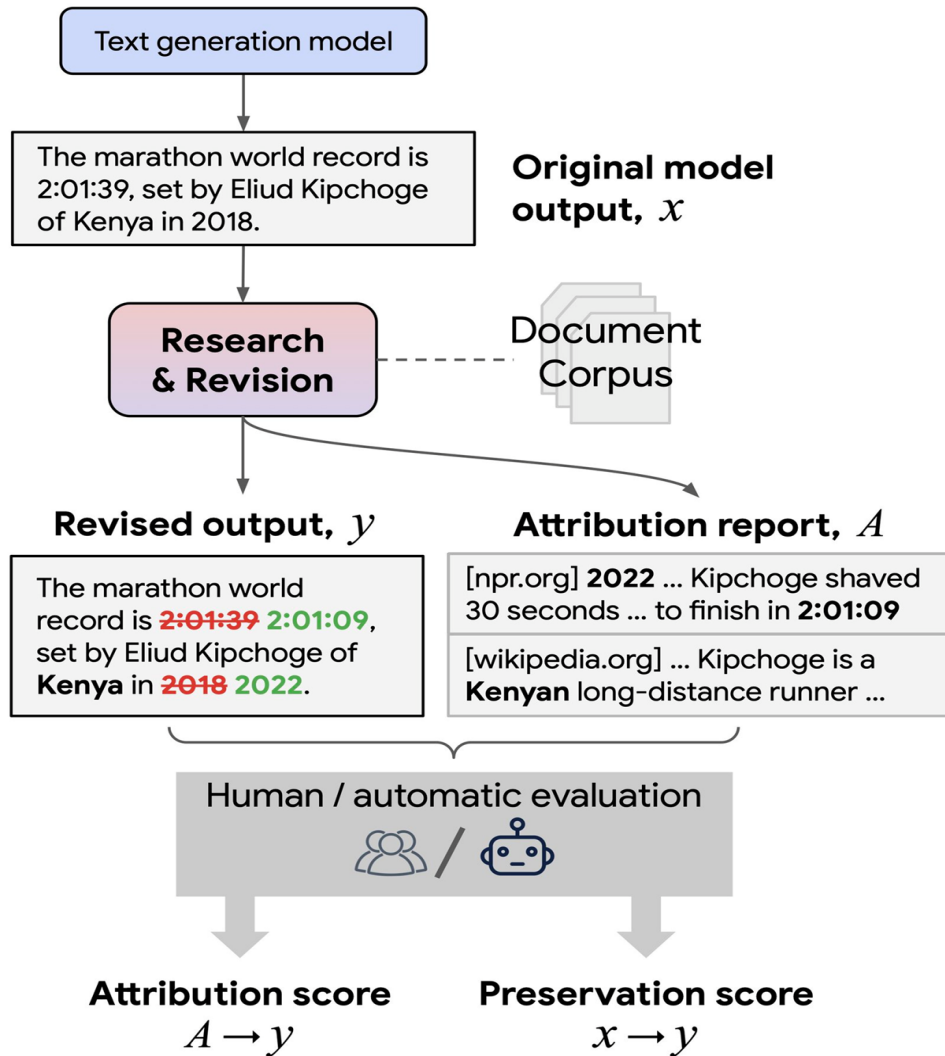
Text generation model

The marathon world record is 2:01:39, set by Eliud Kipchoge of Kenya in 2018.

Original model output, $x$

Research & Revision

Document Corpus

Revised output, $y$

The marathon world record is ~~2:01:39~~ 2:01:09, set by Eliud Kipchoge of Kenya in ~~2018~~ 2022.

Attribution report, $A$

[npr.org] 2022 ... Kipchoge shaved 30 seconds ... to finish in 2:01:09

[wikipedia.org] ... Kipchoge is a Kenyan long-distance runner ...

Human / automatic evaluation

Attribution score
$A \rightarrow y$

Preservation score
$x \rightarrow y$